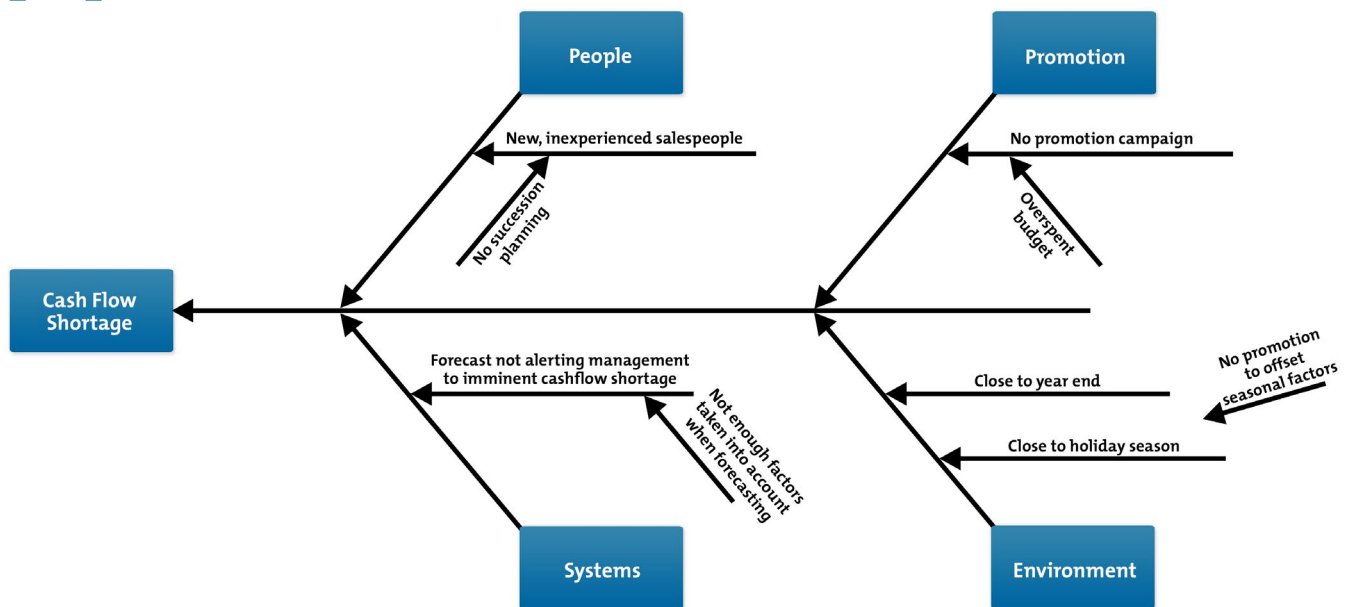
People

Promotion

New, inexperienced salespeople

No succession planning

No promotion campaign

Overspent budget

Cash Flow Shortage

Forecast not alerting management to imminent cashflow shortage

Not enough factors taken into account when forecasting

Close to year end

Close to holiday season

No promotion to offset seasonal factors

Systems

Environment